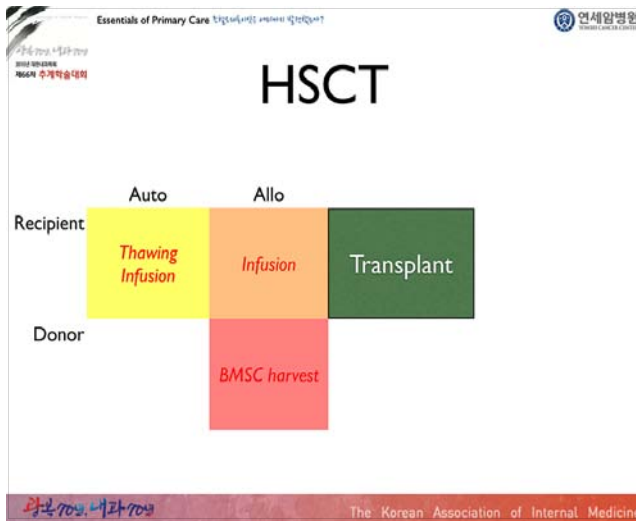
Essentials of Primary Care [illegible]

연세암병원
YONSEI CANCER CENTER

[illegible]
2015년 대한내과학회
제66차 추계학술대회

HSCT

Auto

Allo

Recipient

Thawing Infusion

Infusion

Transplant

Donor

BMSC harvest

광복70년, 내과70년

The Korean Association of Internal Medicine